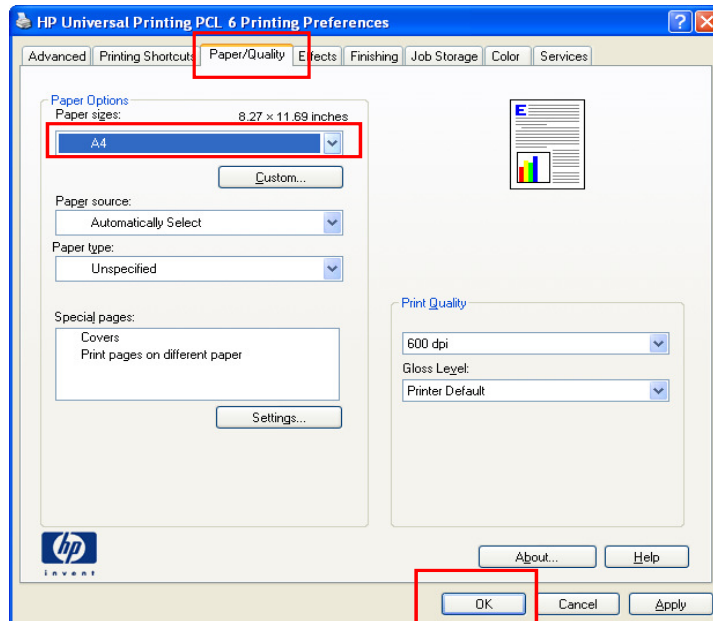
HP Universal Printing PCL 6 Printing Preferences

?

Advanced | Printing Shortcuts | Paper/Quality | Effects | Finishing | Job Storage | Color | Services

Paper Options

Paper sizes: 8.27 × 11.69 inches

A4

Custom...

Paper source:

Automatically Select

Paper type:

Unspecified

Special pages:

Covers

Print pages on different paper

Settings...

E

Print Quality

600 dpi

Gloss Level:

Printer Default

hp

invent

About...

Help

OK

Cancel

Apply